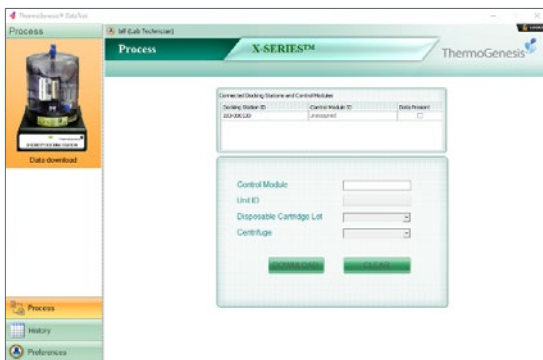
ThermoGenesis® DataTool

Process

Jeff (Lab Technician)

Process

X-SERIES™

ThermoGenesis

Data download

Connected Docking Stations and Control Modules

| Docking Station ID | Control Module ID | Data Present |
|---|---|---|
| DOCK00120 | Unassigned | ☐ |

Control Module

Unit ID

Disposable Cartridge Lot

Centrifuge

DOWNLOAD

CLEAR

Process

History

Preferences